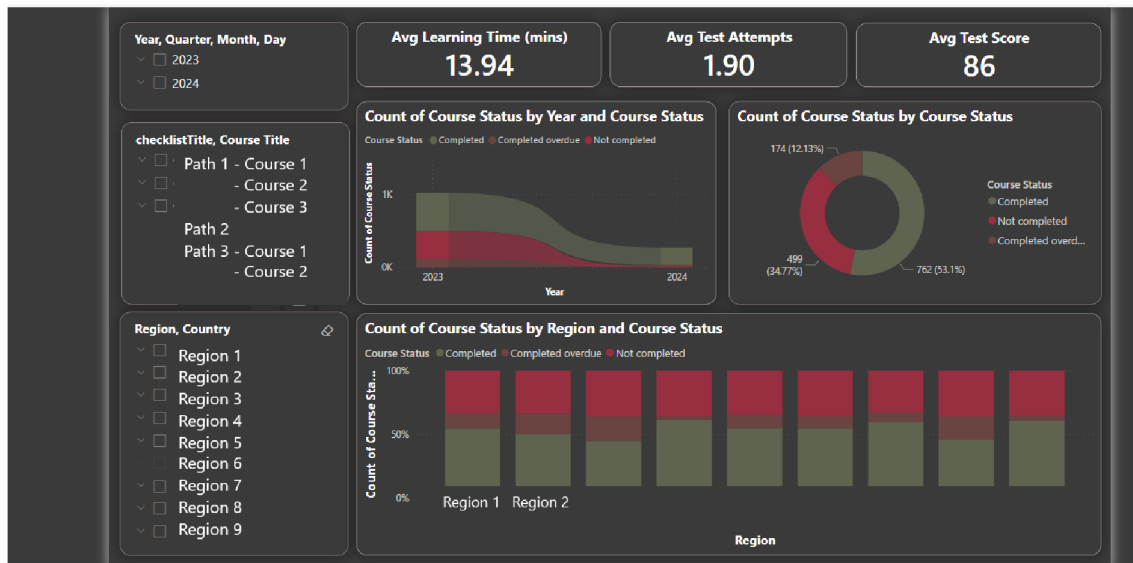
Year, Quarter, Month, Day
2023
2024

Avg Learning Time (mins)
13.94

Avg Test Attempts
1.90

Avg Test Score
86

checklistTitle, Course Title
Path 1 - Course 1
- Course 2
- Course 3
Path 2
Path 3 - Course 1
- Course 2

Count of Course Status by Year and Course Status
Course Status ● Completed ● Completed overdue ● Not completed
Count of Course Status
1K
0K
2023
2024
Year

Count of Course Status by Course Status
174 (12.13%)
499 (34.77%)
762 (53.1%)
Course Status
Completed
Not completed
Completed overd...

Region, Country
Region 1
Region 2
Region 3
Region 4
Region 5
Region 6
Region 7
Region 8
Region 9

Count of Course Status by Region and Course Status
Course Status ● Completed ● Completed overdue ● Not completed
Count of Course Sta...
100%
50%
0%
Region 1
Region 2
Region